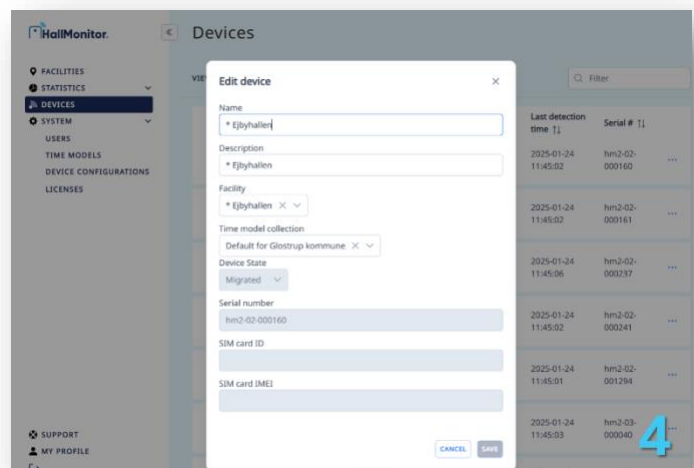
HallMonitor

«

Devices

FACILITIES
STATISTICS
DEVICES
SYSTEM
USERS
TIME MODELS
DEVICE CONFIGURATIONS
LICENSES

SUPPORT
MY PROFILE

VIE

Filter

Last detection time ↑↓

Serial # ↑↓

2025-01-24 11:45:02 hm2-02-000160
2025-01-24 11:45:02 hm2-02-000161
2025-01-24 11:45:06 hm2-02-000237
2025-01-24 11:45:02 hm2-02-000241
2025-01-24 11:45:01 hm2-02-001294
2025-01-24 11:45:03 hm2-03-000040

Edit device

×

Name
* Ejbyhallen

Description
* Ejbyhallen

Facility
* Ejbyhallen

Time model collection
Default for Glostrup kommune

Device State
Migrated

Serial number
hm2-02-000160

SIM card ID

SIM card IMEI

CANCEL SAVE

4